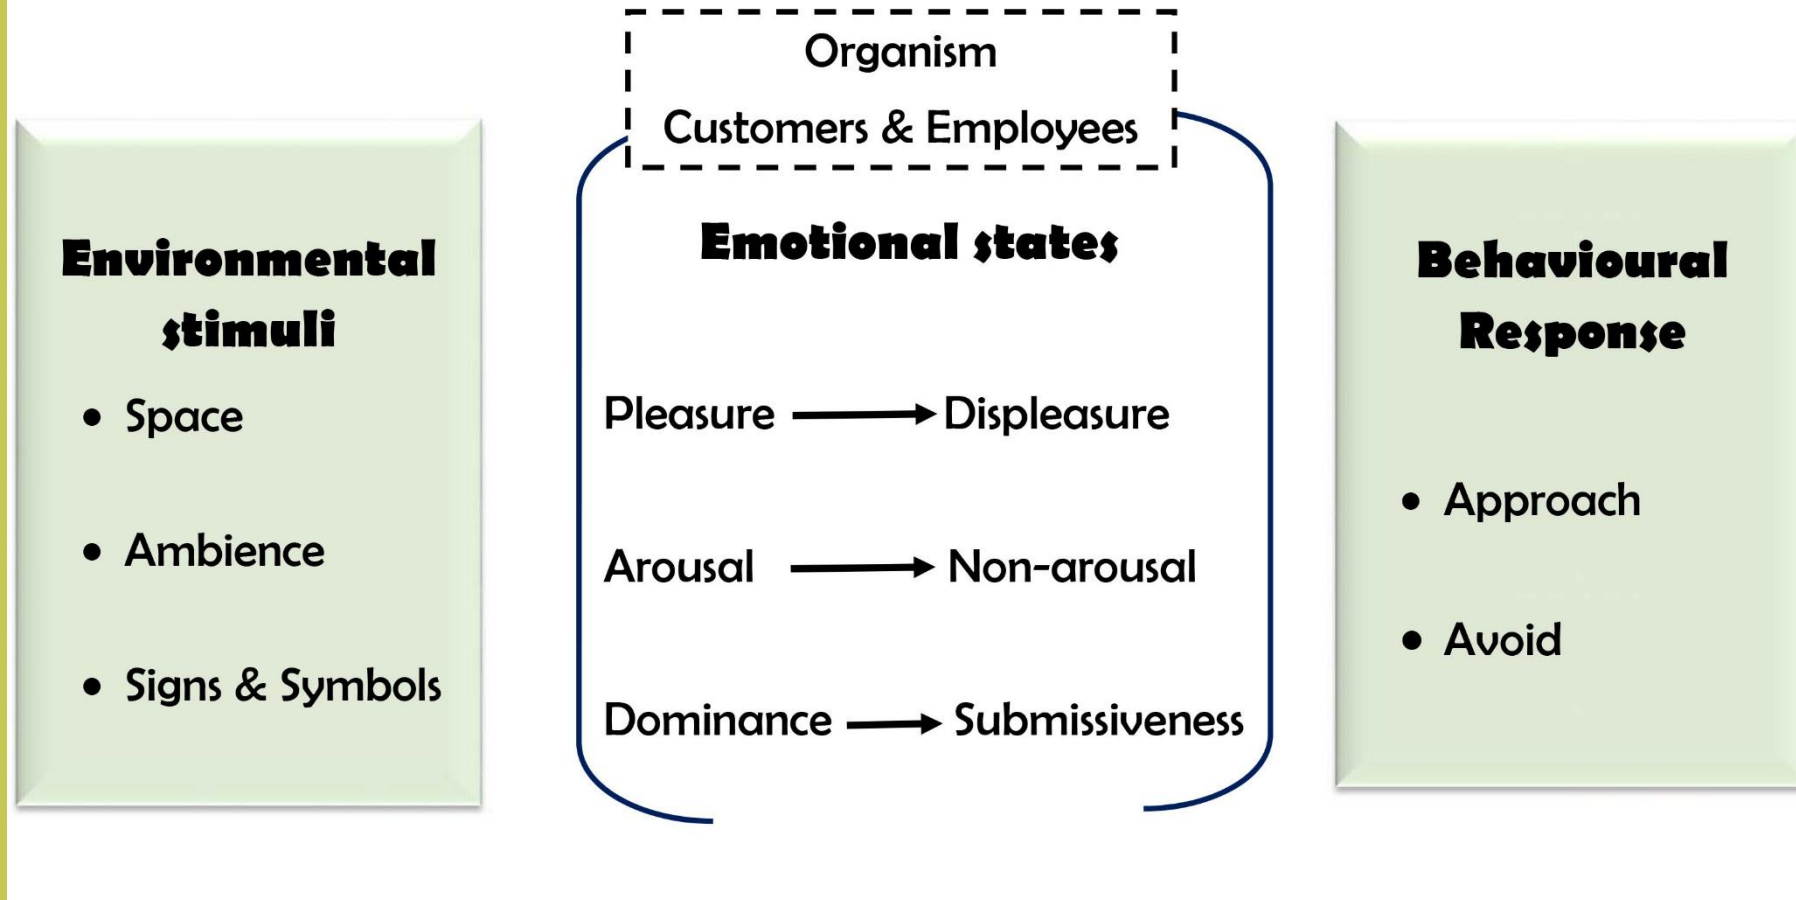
Environmental stimuli

- Space
- Ambience
- Signs & Symbols

Organism

Customers & Employees

Emotional states

Pleasure → Displeasure

Arousal → Non-arousal

Dominance → Submissiveness

Behavioural Response

- Approach
- Avoid